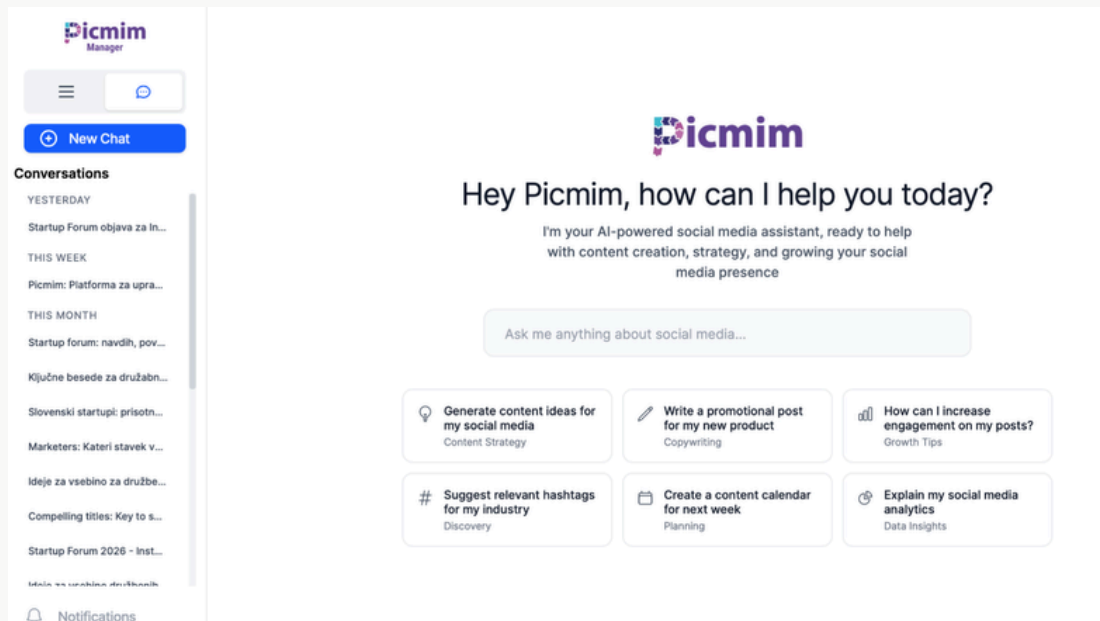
Picmim
Manager

New Chat

Conversations

YESTERDAY

Startup Forum objava za In...

THIS WEEK

Picmim: Platforma za upra...

THIS MONTH

Startup forum: navdih, pov...

Ključne besede za družabn...

Slovenski startupi: prisotn...

Marketers: Kateri stavek v...

Ideje za vsebino za družbe...

Compelling titles: Key to s...

Startup Forum 2026 - Inst...

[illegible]

Notifications

Picmim

Hey Picmim, how can I help you today?

I'm your AI-powered social media assistant, ready to help with content creation, strategy, and growing your social media presence

Ask me anything about social media...

Generate content ideas for my social media
Content Strategy

Write a promotional post for my new product
Copywriting

How can I increase engagement on my posts?
Growth Tips

Suggest relevant hashtags for my industry
Discovery

Create a content calendar for next week
Planning

Explain my social media analytics
Data Insights